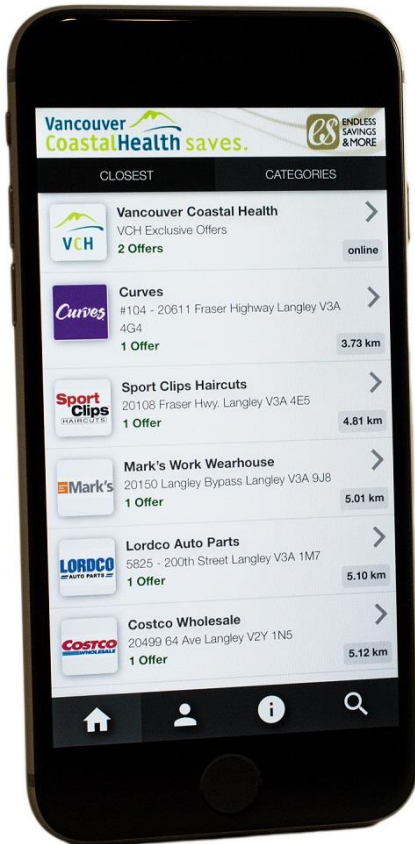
Vancouver CoastalHealth saves.

ES ENDLESS SAVINGS & MORE

CLOSEST
CATEGORIES

VCH
Vancouver Coastal Health
VCH Exclusive Offers
2 Offers
online

Curves
Curves
#104 - 20611 Fraser Highway Langley V3A 4G4
1 Offer
3.73 km

Sport Clips HAIRCUTS
Sport Clips Haircuts
20108 Fraser Hwy. Langley V3A 4E5
1 Offer
4.81 km

Mark's
Mark's Work Wearhouse
20150 Langley Bypass Langley V3A 9J8
1 Offer
5.01 km

LORDCO AUTO PARTS
Lordco Auto Parts
5825 - 200th Street Langley V3A 1M7
1 Offer
5.10 km

COSTCO WHOLESALE
Costco Wholesale
20499 64 Ave Langley V2Y 1N5
1 Offer
5.12 km